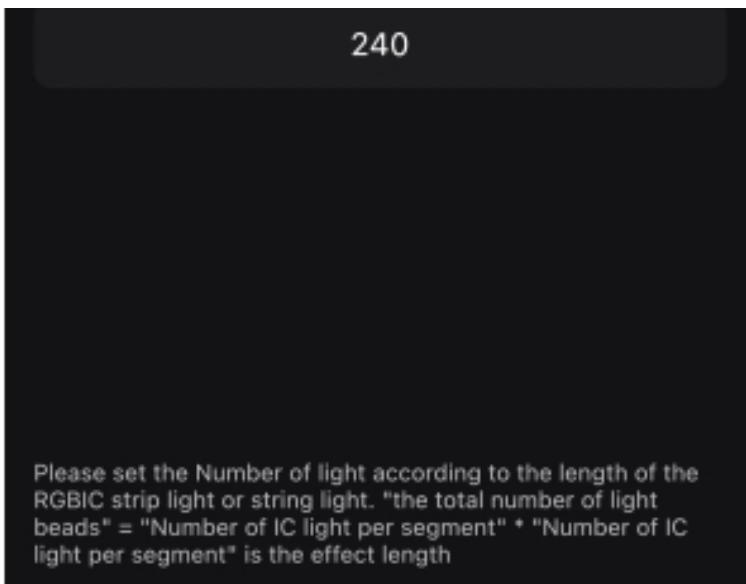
240

Please set the Number of light according to the length of the RGBIC strip light or string light. "the total number of light beads" = "Number of IC light per segment" * "Number of IC light per segment" is the effect length